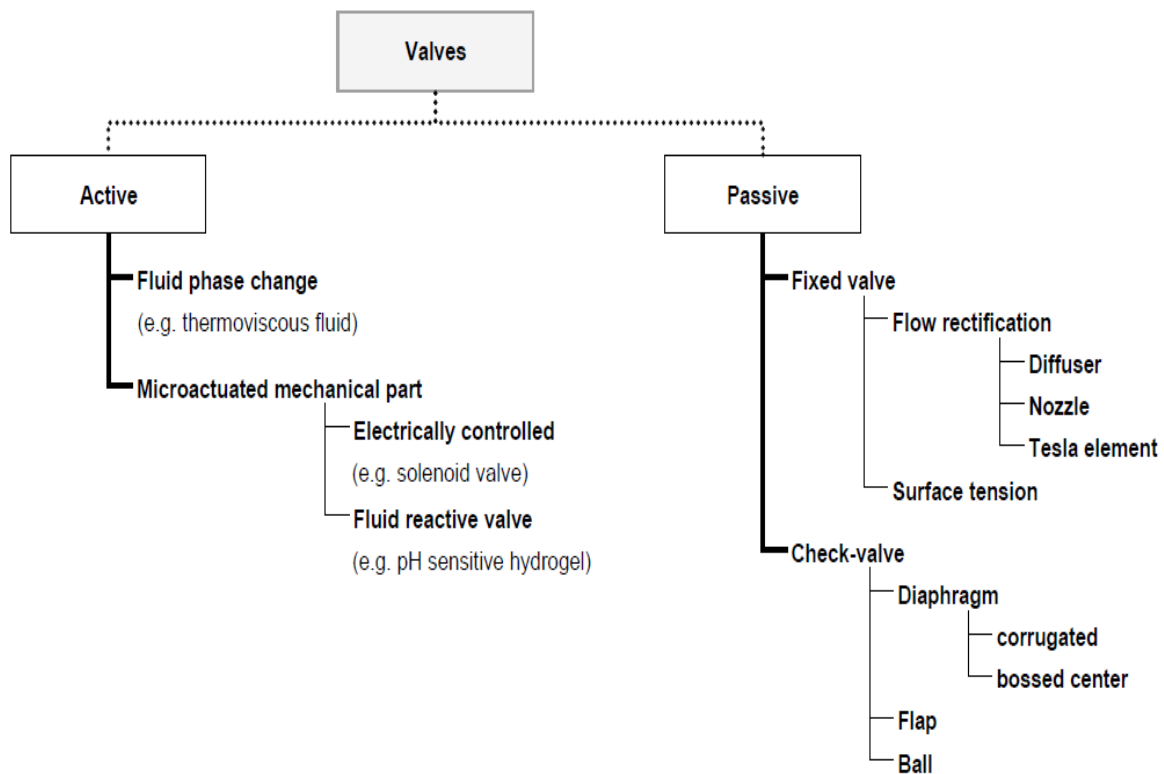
Valves

Active

Fluid phase change
(e.g. thermoviscous fluid)

Microactuated mechanical part

Electrically controlled
(e.g. solenoid valve)

Fluid reactive valve
(e.g. pH sensitive hydrogel)

Passive

Fixed valve

Flow rectification

Diffuser

Nozzle

Tesla element

Surface tension

Check-valve

Diaphragm

corrugated

bossed center

Flap

Ball